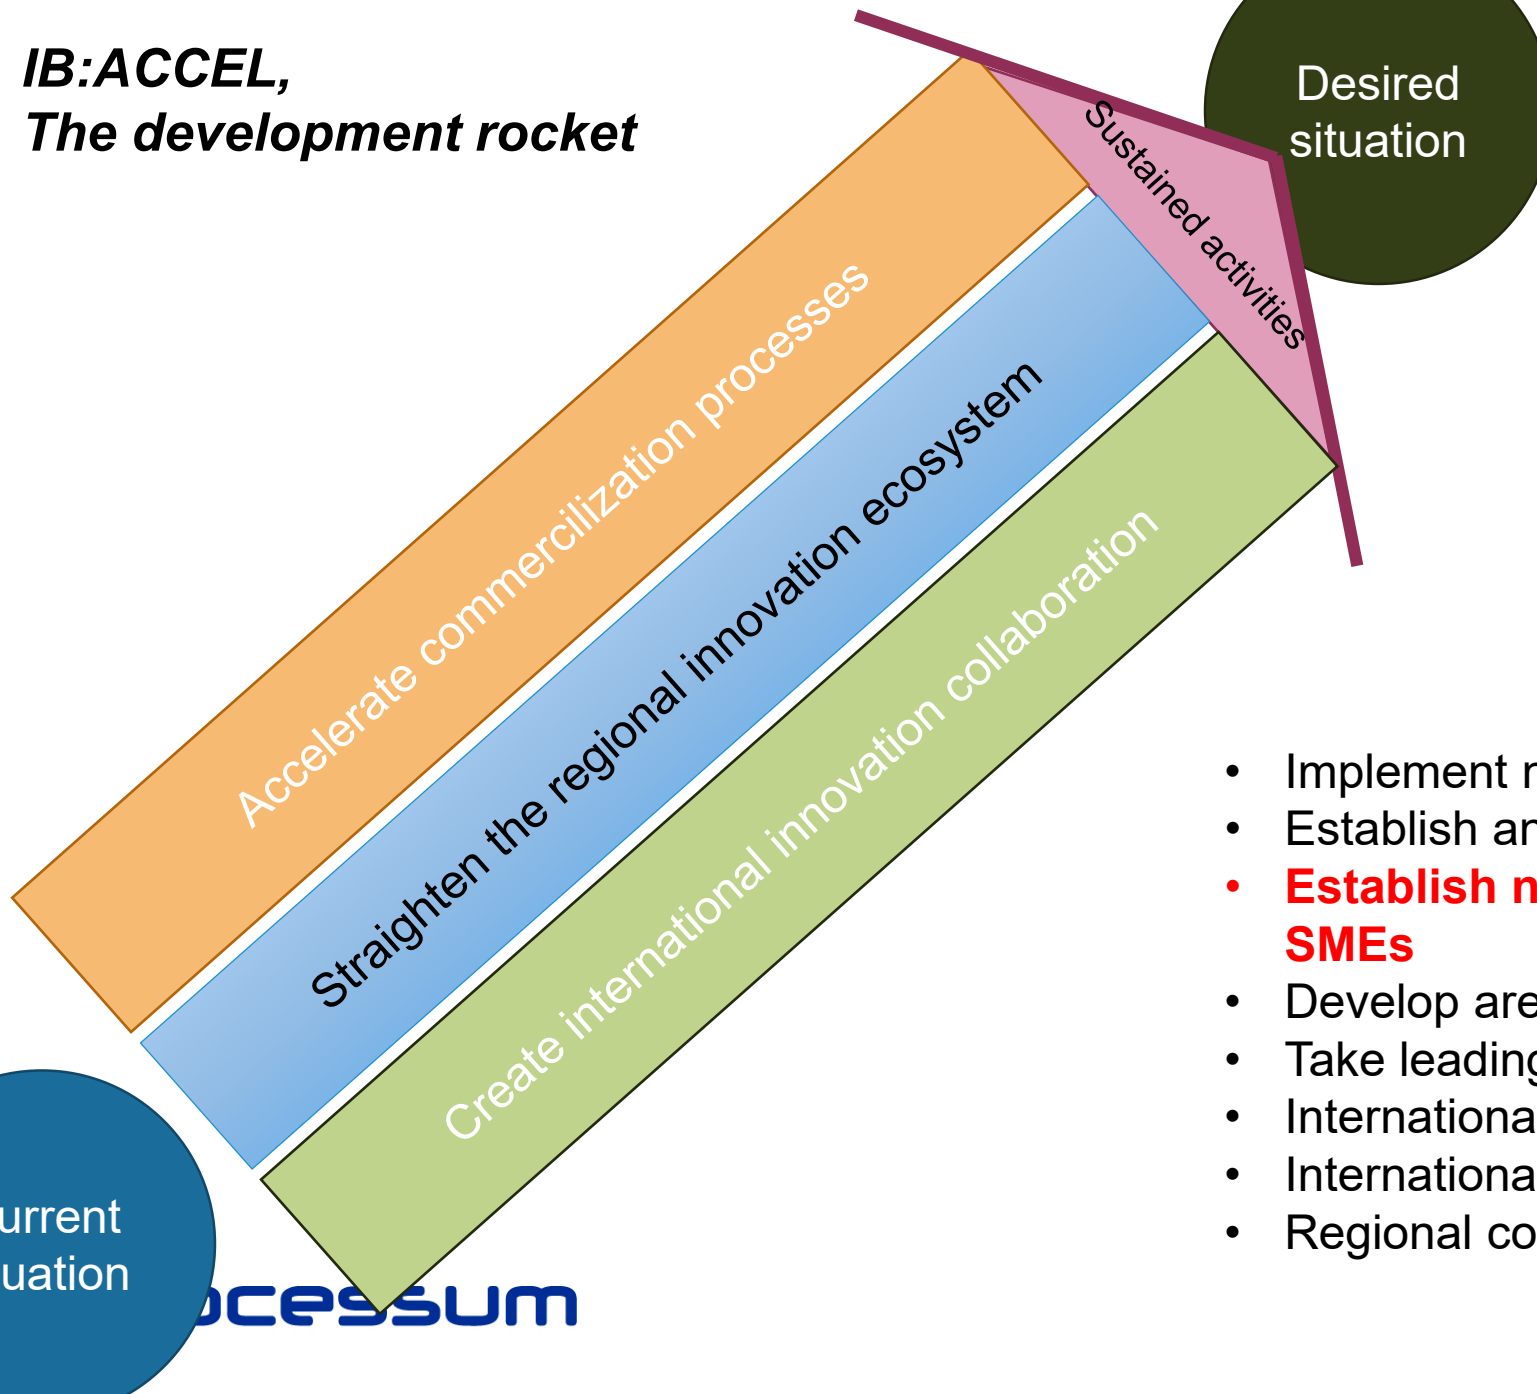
IB:ACCEL,
The development rocket

Desired situation

Sustained activities

Accelerate commercilization processes

Straighten the regional innovation ecosystem

Create international innovation collaboration

urrent
uation

ocessum

- Implement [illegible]
- Establish ar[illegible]
- Establish n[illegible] SMEs
- Develop are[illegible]
- Take leading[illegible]
- Internationa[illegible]
- Internationa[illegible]
- Regional co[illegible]